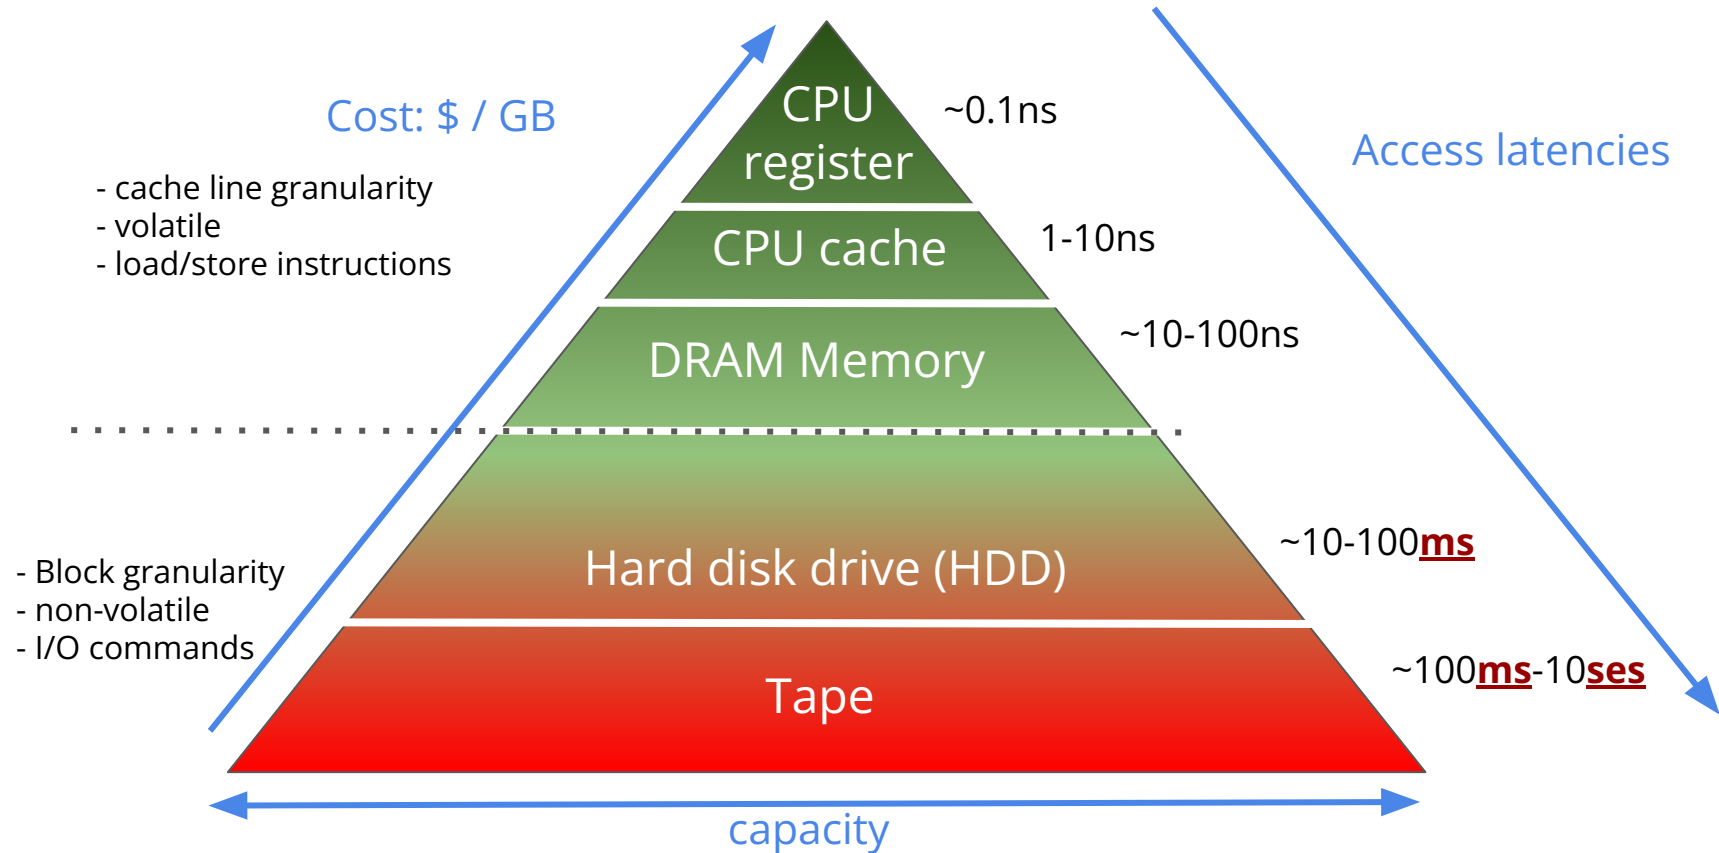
Cost: $ / GB

- cache line granularity
- volatile
- load/store instructions

CPU register

~0.1ns

CPU cache

1-10ns

DRAM Memory

~10-100ns

Access latencies

Hard disk drive (HDD)

~10-100ms

- Block granularity
- non-volatile
- I/O commands

Tape

~100ms-10ses

capacity